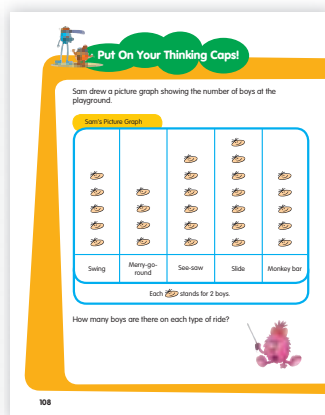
Put On Your Thinking Caps!

Sam drew a picture graph showing the number of boys at the playground.

Sam's Picture Graph

| Swing | Merry-go-round | See-saw | Slide | Monkey bar |
|---|---|---|---|---|

Each stands for 2 boys.

How many boys are there on each type of ride?

108